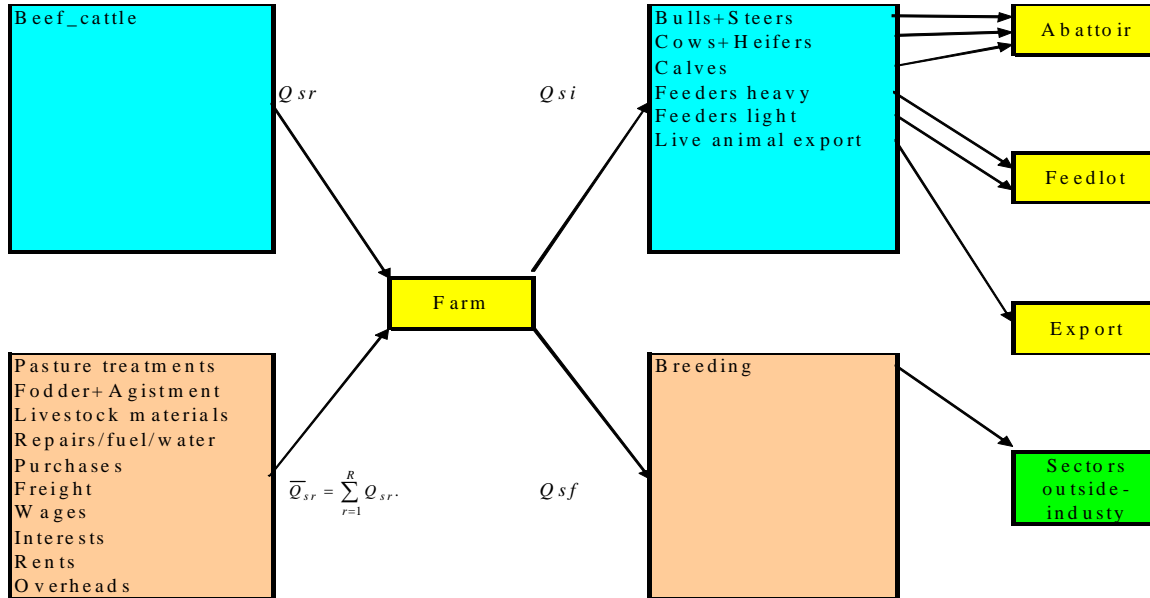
Beef_cattle

$Qsr$

$Qsi$

Bulls+Steers
Cows+Heifers
Calves
Feeders heavy
Feeders light
Live animal export

Abattoir

Feedlot

Farm

Export

Pasture treatments
Fodder+Agistment
Livestock materials
Repairs/fuel/water
Purchases
Freight
Wages
Interests
Rents
Overheads

$\overline{Q}_{sr} = \sum_{r=1}^{R} Q_{sr}.$

$Qsf$

Breeding

Sectors outside-industy